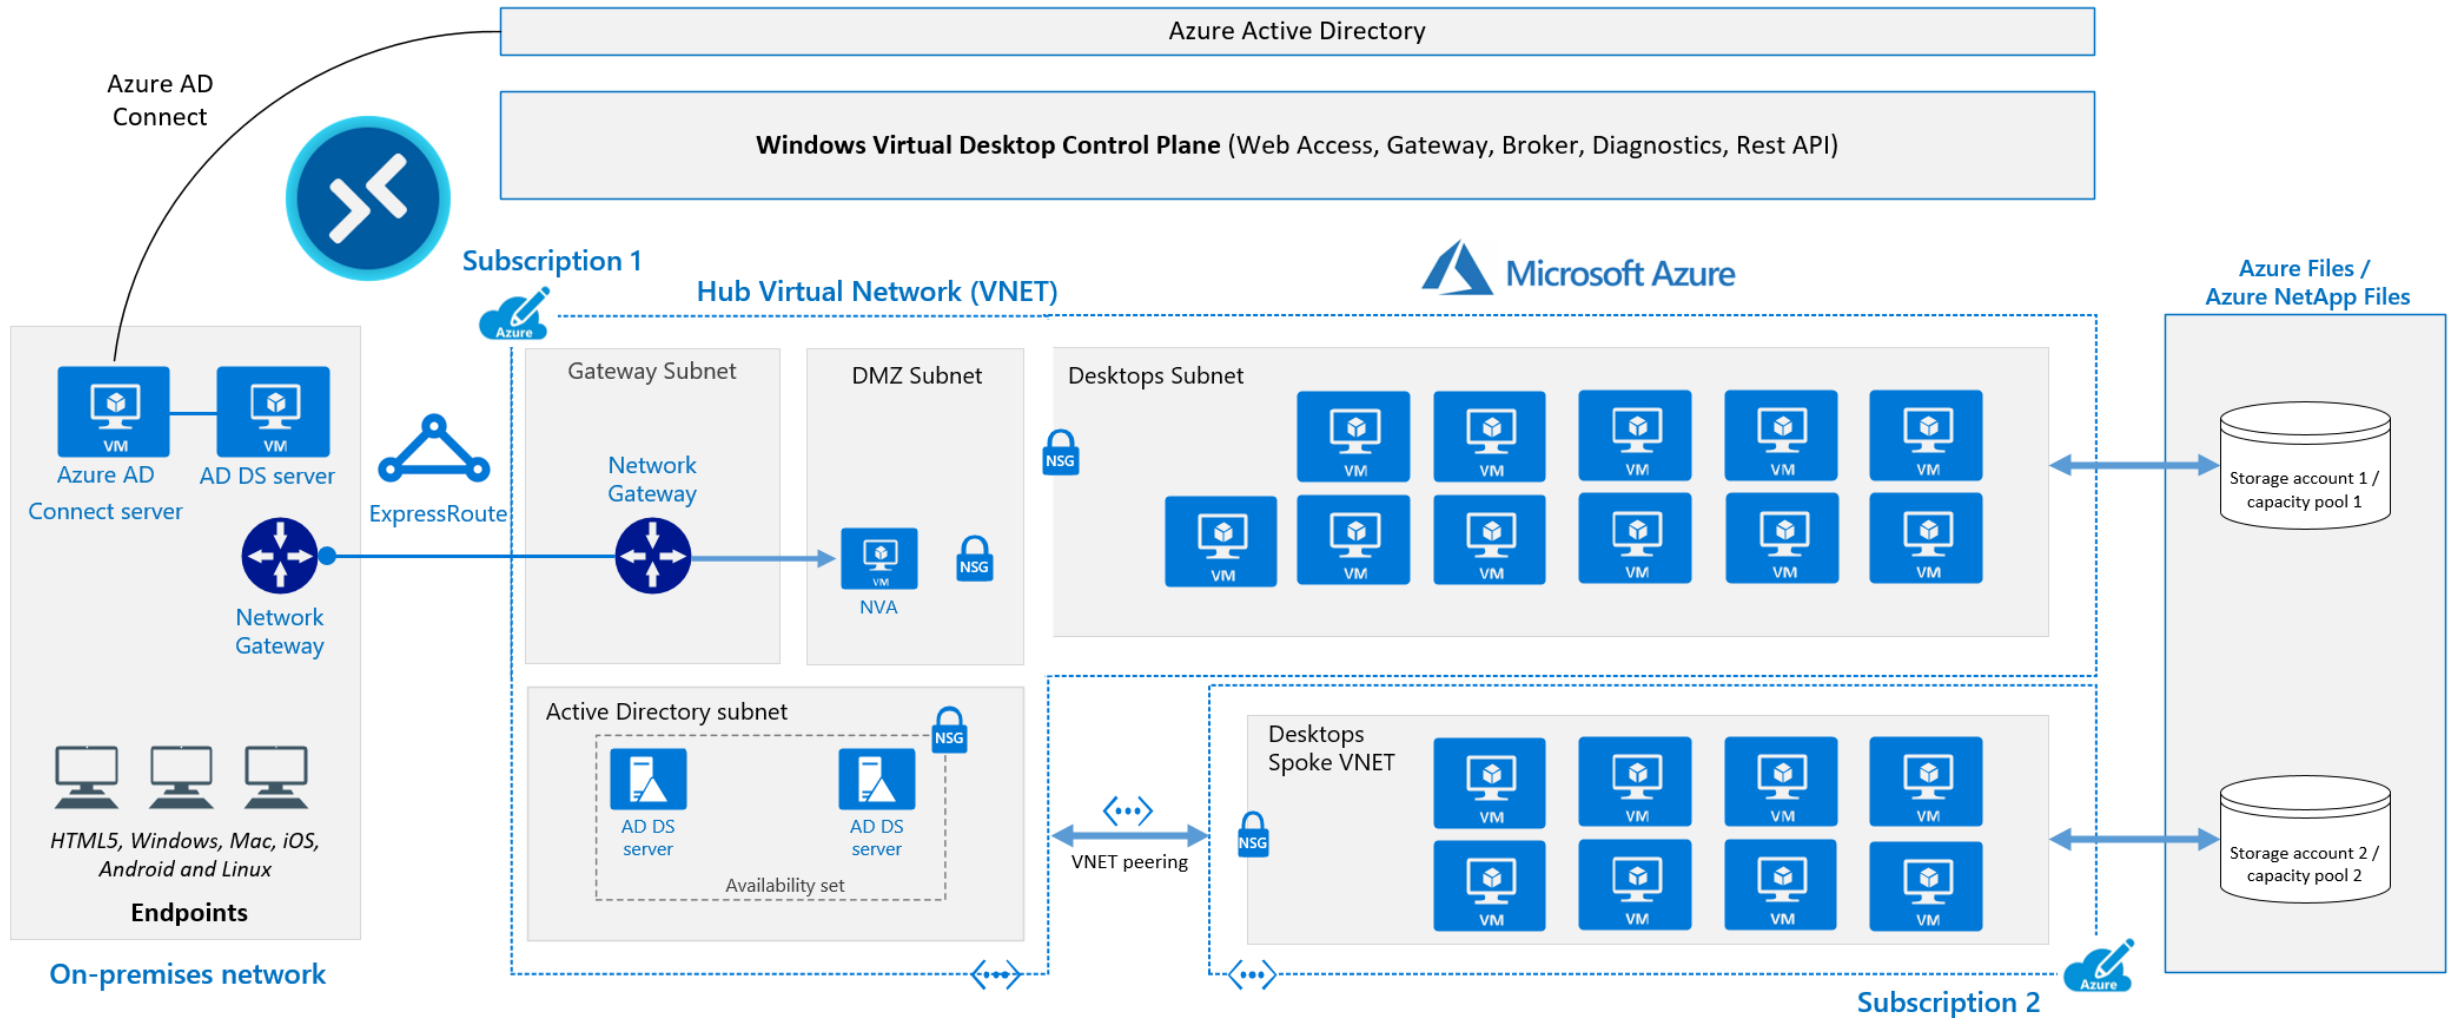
Azure Active Directory

Azure AD Connect

Windows Virtual Desktop Control Plane (Web Access, Gateway, Broker, Diagnostics, Rest API)

Subscription 1

Hub Virtual Network (VNET)

Microsoft Azure

Azure Files / Azure NetApp Files

Azure

VM
Azure AD Connect server

VM
AD DS server

ExpressRoute

Network Gateway

Gateway Subnet

Network Gateway

DMZ Subnet

VM
NVA

NSG

NSG

Desktops Subnet

VM VM VM VM VM
VM VM VM VM VM VM

Storage account 1 / capacity pool 1

Active Directory subnet

NSG

AD DS server

AD DS server

Availability set

VNET peering

Desktops Spoke VNET

NSG

VM VM VM VM
VM VM VM VM

Storage account 2 / capacity pool 2

HTML5, Windows, Mac, iOS, Android and Linux

Endpoints

On-premises network

Azure

Subscription 2